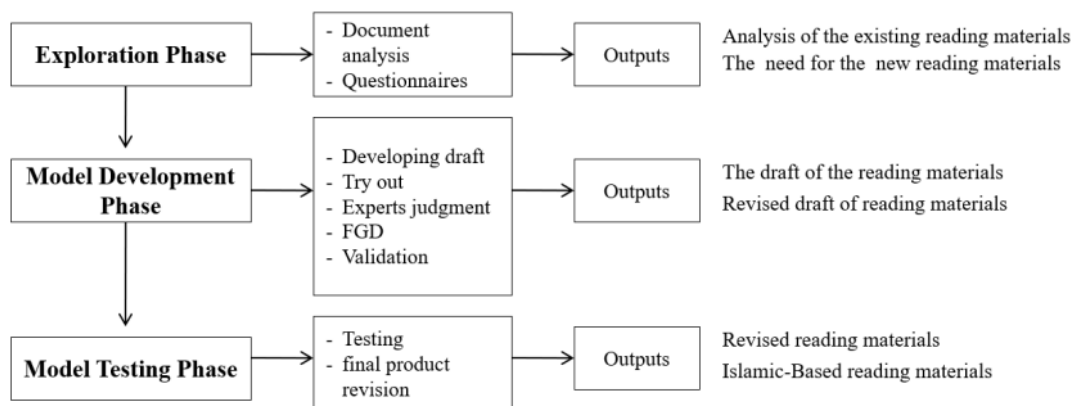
Exploration Phase

- Document analysis
- Questionnaires

Outputs

Analysis of the existing reading materials
The need for the new reading materials

Model Development Phase

- Developing draft
- Try out
- Experts judgment
- FGD
- Validation

Outputs

The draft of the reading materials
Revised draft of reading materials

Model Testing Phase

- Testing
- final product revision

Outputs

Revised reading materials
Islamic-Based reading materials